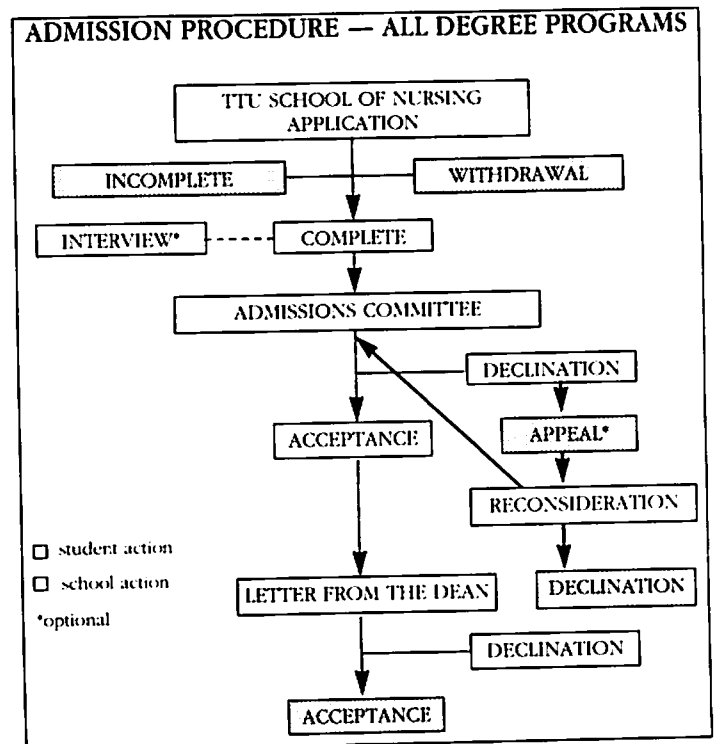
ADMISSION PROCEDURE — ALL DEGREE PROGRAMS

TTU SCHOOL OF NURSING APPLICATION

INCOMPLETE

WITHDRAWAL

INTERVIEW*

COMPLETE

ADMISSIONS COMMITTEE

DECLINATION

ACCEPTANCE

APPEAL*

RECONSIDERATION

☐ student action

☐ school action

*optional

LETTER FROM THE DEAN

DECLINATION

DECLINATION

ACCEPTANCE